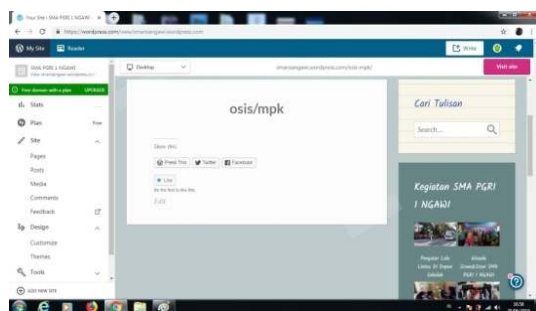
Your Site ‹ SMA PGRI 1 NGAWI

https://wordpress.com/view/smanongawi.wordpress.com

My Site

Reader

Write

SMA PGRI 1 NGAWI

Free domain with a plan

UPGRADE

Stats

Plan

Free

Site

Pages

Posts

Media

Comments

Feedback

Design

Customize

Themes

Tools

Add new site

Desktop

smanongawi.wordpress.com/osis-mpk/

Visit site

osis/mpk

Share this:

Press This

Twitter

Facebook

Like

Be the first to like this.

Edit

Cari Tulisan

Search...

Kegiatan SMA PGRI 1 NGAWI